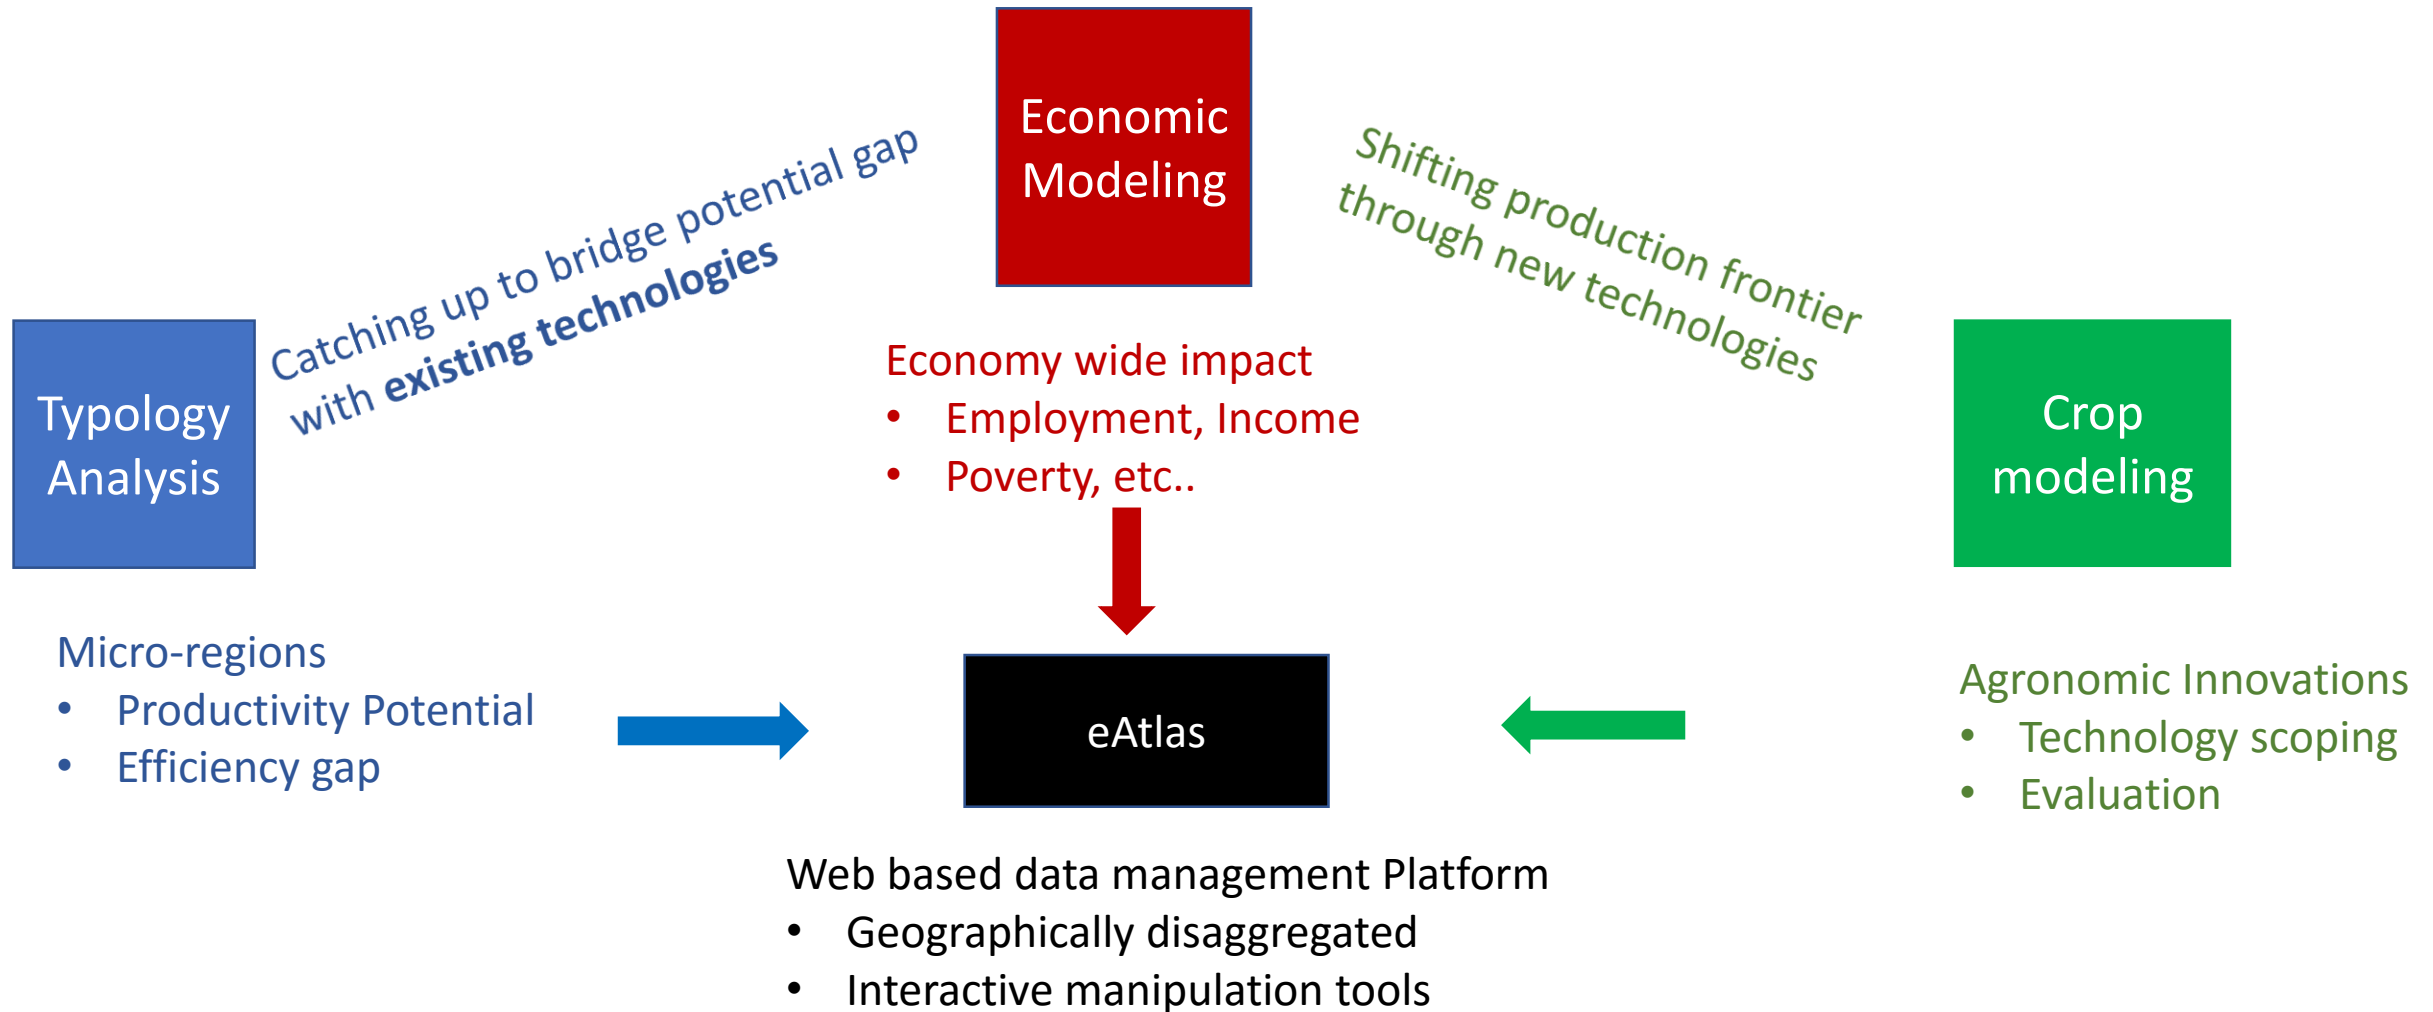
Economic Modeling

Catching up to bridge potential gap with **existing technologies**

Shifting production frontier through new technologies

Typology Analysis

Economy wide impact
- Employment, Income
- Poverty, etc..

Crop modeling

Micro-regions
- Productivity Potential
- Efficiency gap

eAtlas

Agronomic Innovations
- Technology scoping
- Evaluation

Web based data management Platform
- Geographically disaggregated
- Interactive manipulation tools